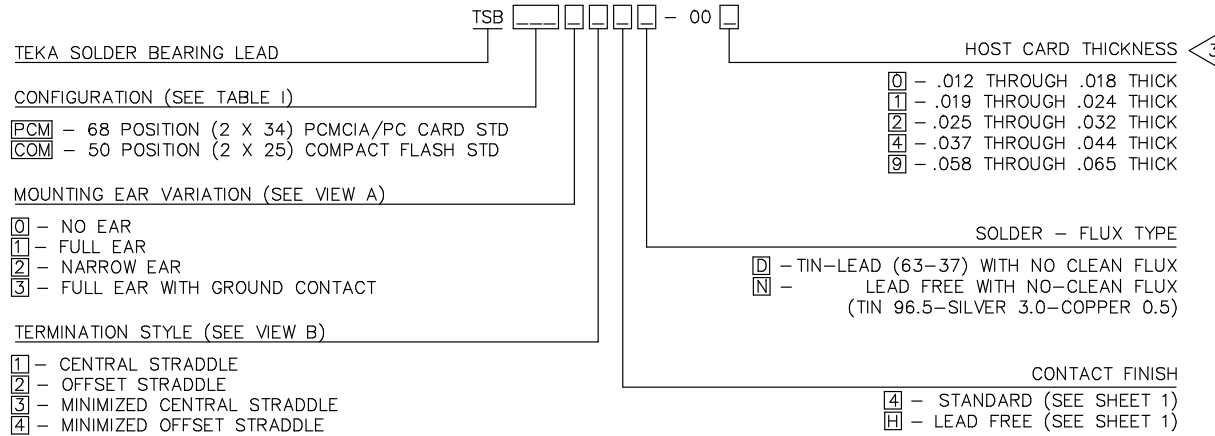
TSB [___] [_] [_] [_] [_] – 00 [_]

TEKA SOLDER BEARING LEAD

CONFIGURATION (SEE TABLE I)

PCM – 68 POSITION (2 X 34) PCMCIA/PC CARD STD
COM – 50 POSITION (2 X 25) COMPACT FLASH STD

MOUNTING EAR VARIATION (SEE VIEW A)

0 – NO EAR
1 – FULL EAR
2 – NARROW EAR
3 – FULL EAR WITH GROUND CONTACT

TERMINATION STYLE (SEE VIEW B)

1 – CENTRAL STRADDLE
2 – OFFSET STRADDLE
3 – MINIMIZED CENTRAL STRADDLE
4 – MINIMIZED OFFSET STRADDLE

HOST CARD THICKNESS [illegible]

0 – .012 THROUGH .018 THICK
1 – .019 THROUGH .024 THICK
2 – .025 THROUGH .032 THICK
4 – .037 THROUGH .044 THICK
9 – .058 THROUGH .065 THICK

SOLDER – FLUX TYPE

D – TIN–LEAD (63–37) WITH NO CLEAN FLUX
N – LEAD FREE WITH NO–CLEAN FLUX (TIN 96.5–SILVER 3.0–COPPER 0.5)

CONTACT FINISH

4 – STANDARD (SEE SHEET 1)
H – LEAD FREE (SEE SHEET 1)